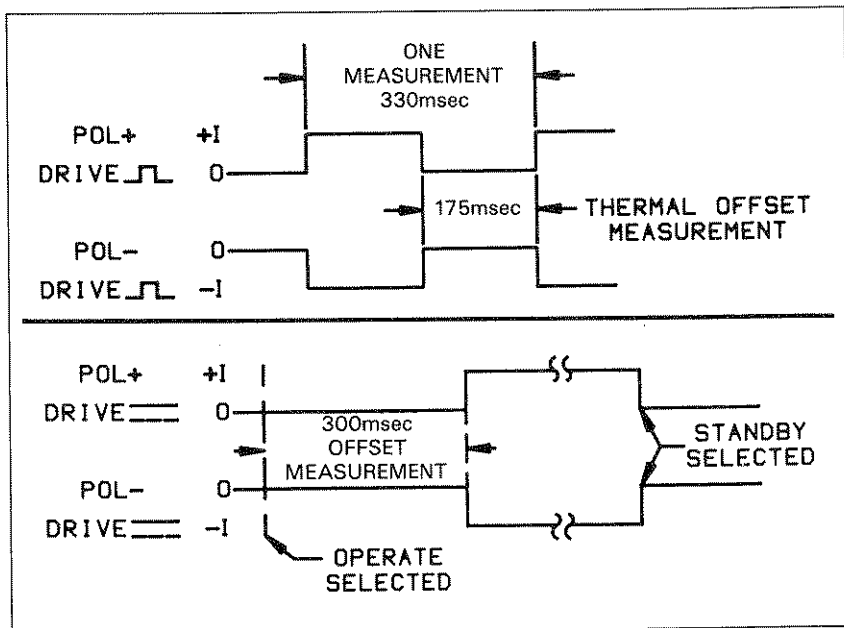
ONE
MEASUREMENT
330msec

POL+ +I
DRIVE ⎍ 0

175msec

THERMAL OFFSET
MEASUREMENT

POL− 0
DRIVE ⎍ −I

POL+ +I
DRIVE ═ 0

300msec
OFFSET
MEASUREMENT

STANDBY
SELECTED

POL− 0
DRIVE ═ −I

OPERATE
SELECTED